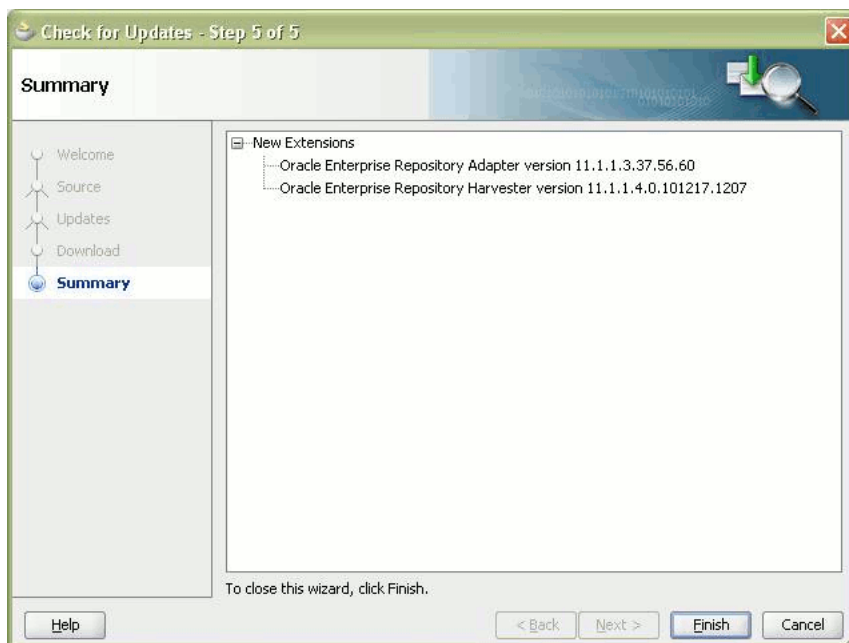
Check for Updates - Step 5 of 5

Summary

Welcome
Source
Updates
Download
Summary

New Extensions
Oracle Enterprise Repository Adapter version 11.1.1.3.37.56.60
Oracle Enterprise Repository Harvester version 11.1.1.4.0.101217.1207

To close this wizard, click Finish.

Help

< Back

Next >

Finish

Cancel